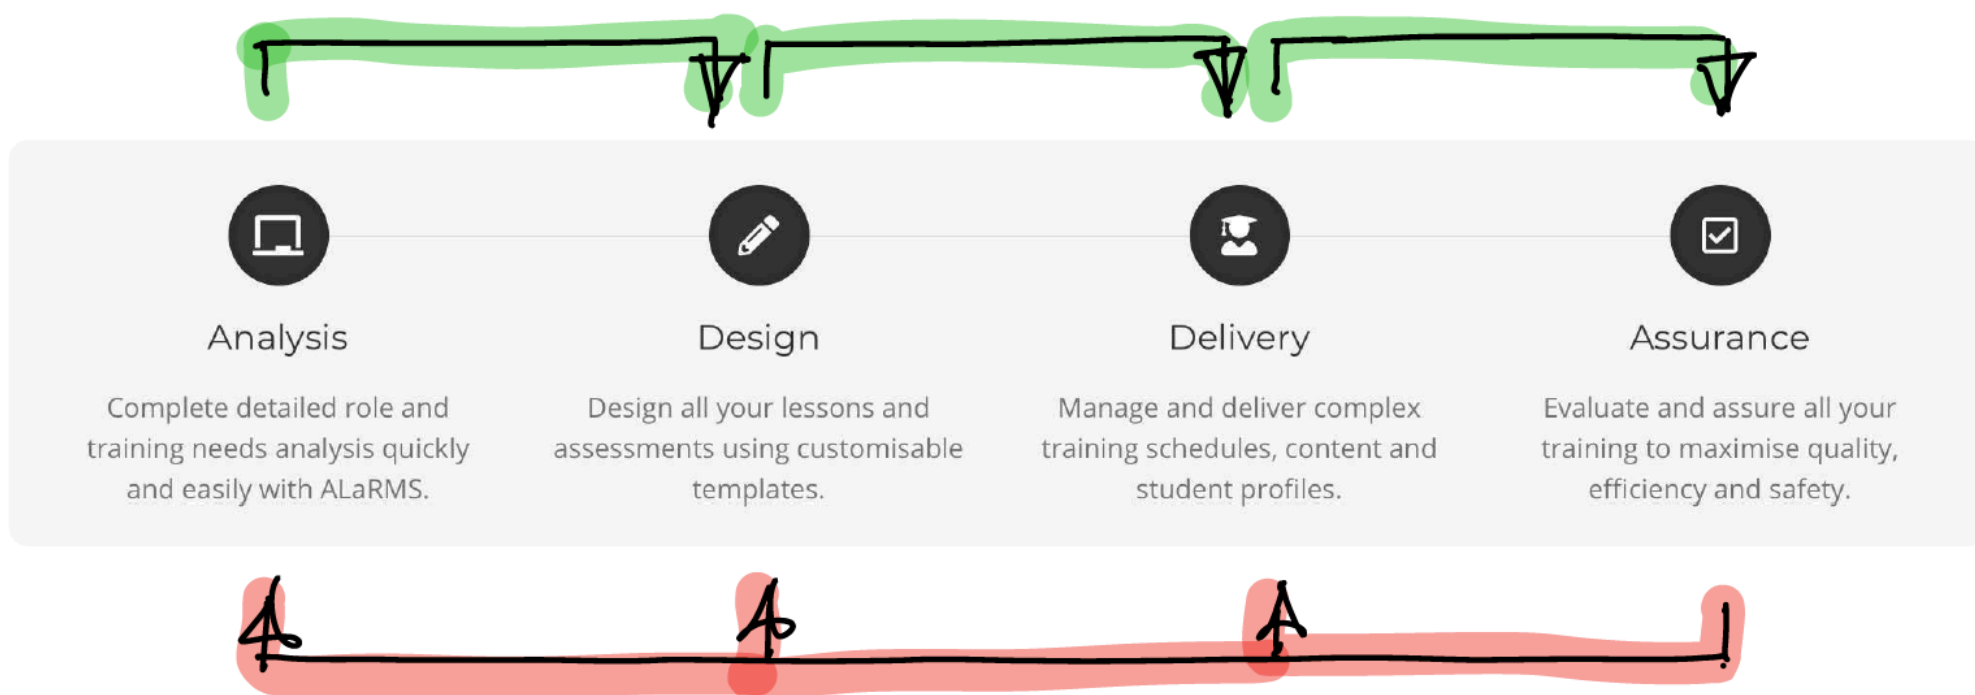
Analysis

Complete detailed role and training needs analysis quickly and easily with ALaRMS.

Design

Design all your lessons and assessments using customisable templates.

Delivery

Manage and deliver complex training schedules, content and student profiles.

Assurance

Evaluate and assure all your training to maximise quality, efficiency and safety.